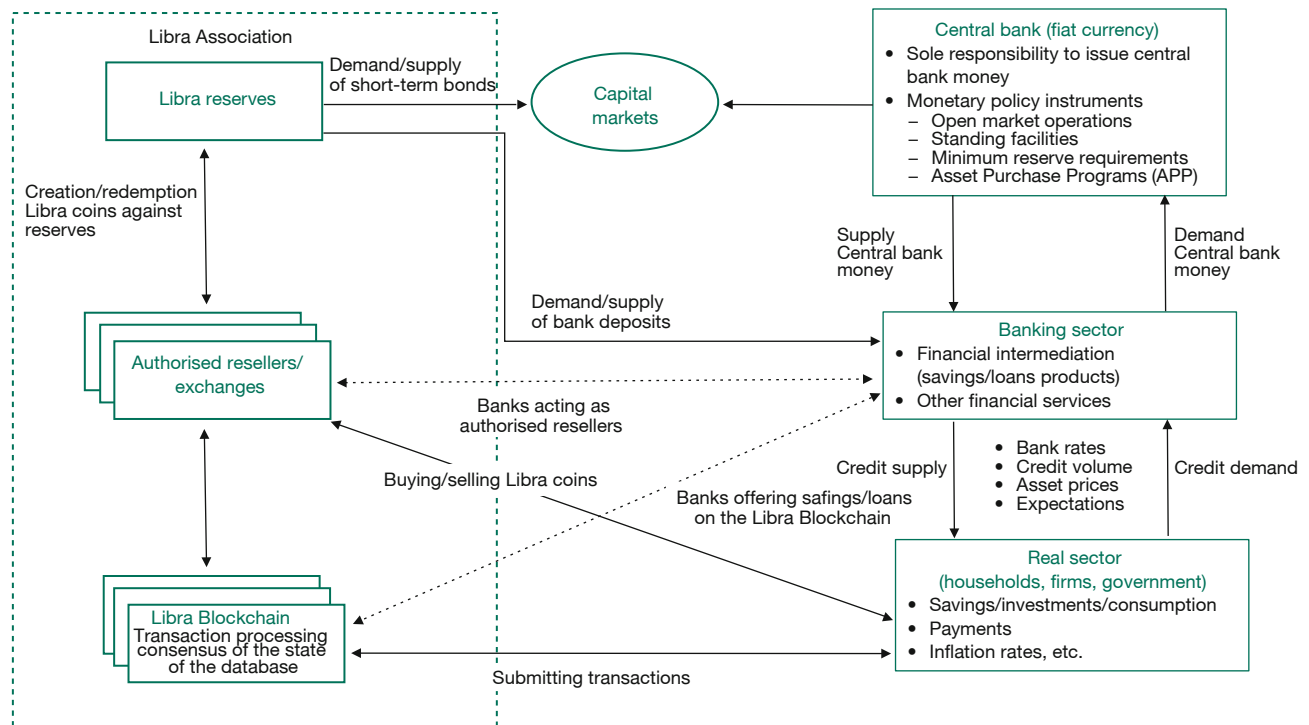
Libra Association

Libra reserves

Demand/supply of short-term bonds

Capital markets

Central bank (fiat currency)
• Sole responsibility to issue central bank money
• Monetary policy instruments
– Open market operations
– Standing facilities
– Minimum reserve requirements
– Asset Purchase Programs (APP)

Creation/redemption Libra coins against reserves

Supply Central bank money

Demand Central bank money

Demand/supply of bank deposits

Authorised resellers/ exchanges

Banking sector
• Financial intermediation (savings/loans products)
• Other financial services

Banks acting as authorised resellers

• Bank rates
• Credit volume
• Asset prices
• Expectations

Credit supply

Credit demand

Buying/selling Libra coins

Banks offering safings/loans on the Libra Blockchain

Real sector (households, firms, government)
• Savings/investments/consumption
• Payments
• Inflation rates, etc.

Libra Blockchain
Transaction processing consensus of the state of the database

Submitting transactions